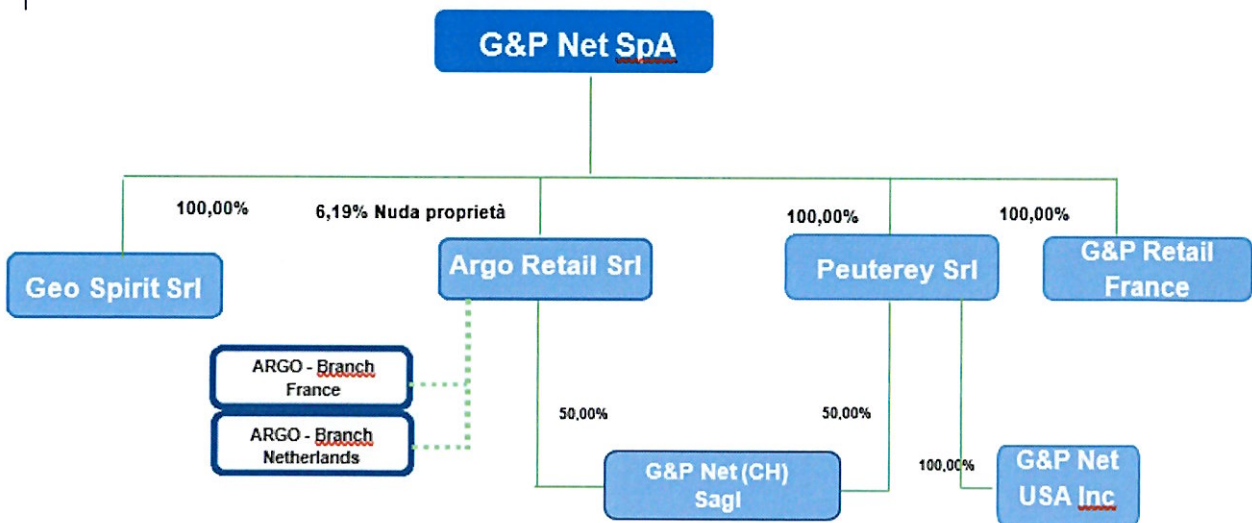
G&P Net SpA

100,00%

6,19% Nuda proprietà

100,00%

100,00%

Geo Spirit Srl

Argo Retail Srl

Peuterey Srl

G&P Retail France

ARGO - Branch France

ARGO - Branch Netherlands

50,00%

50,00%

G&P Net (CH) Sagl

100,00%

G&P Net USA Inc